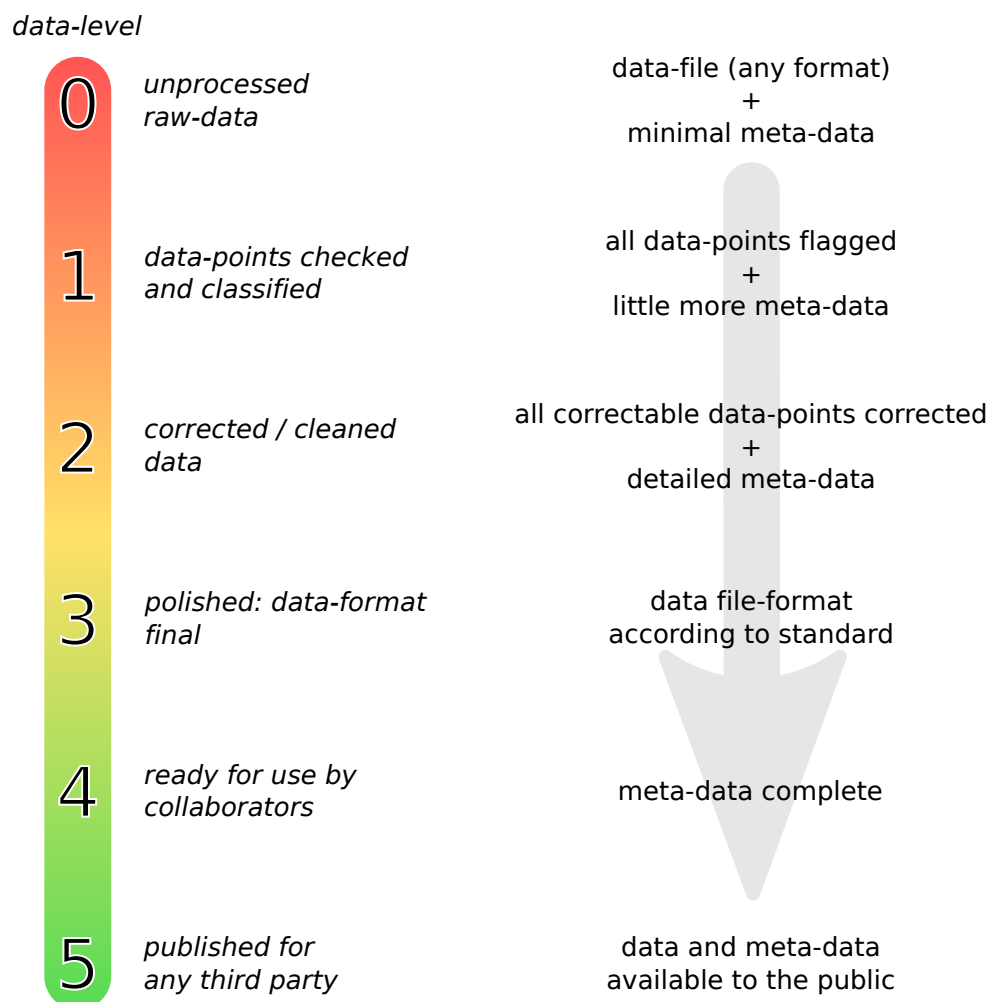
data-level

0 unprocessed raw-data

data-file (any format)
+
minimal meta-data

1 data-points checked and classified

all data-points flagged
+
little more meta-data

2 corrected / cleaned data

all correctable data-points corrected
+
detailed meta-data

3 polished: data-format final

data file-format
according to standard

4 ready for use by collaborators

meta-data complete

5 published for any third party

data and meta-data
available to the public